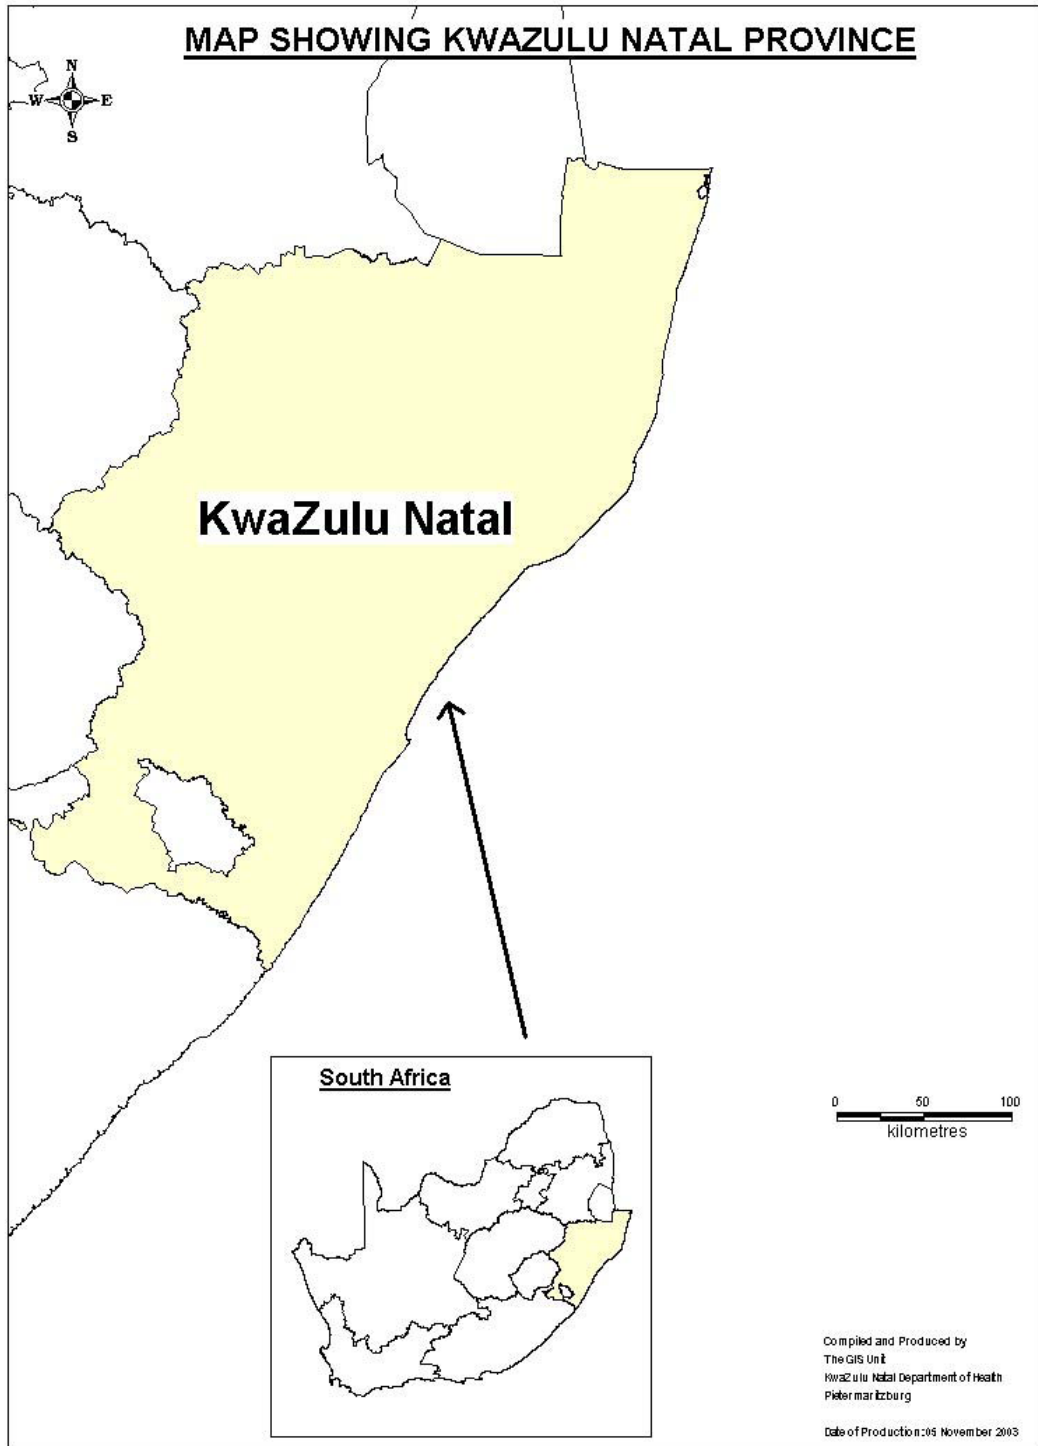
MAP SHOWING KWAZULU NATAL PROVINCE

N
W
E
S

KwaZulu Natal

South Africa

0 50 100
kilometres

Compiled and Produced by
The GIS Unit
KwaZulu Natal Department of Health
Pietermaritzburg

Date of Production: 05 November 2003